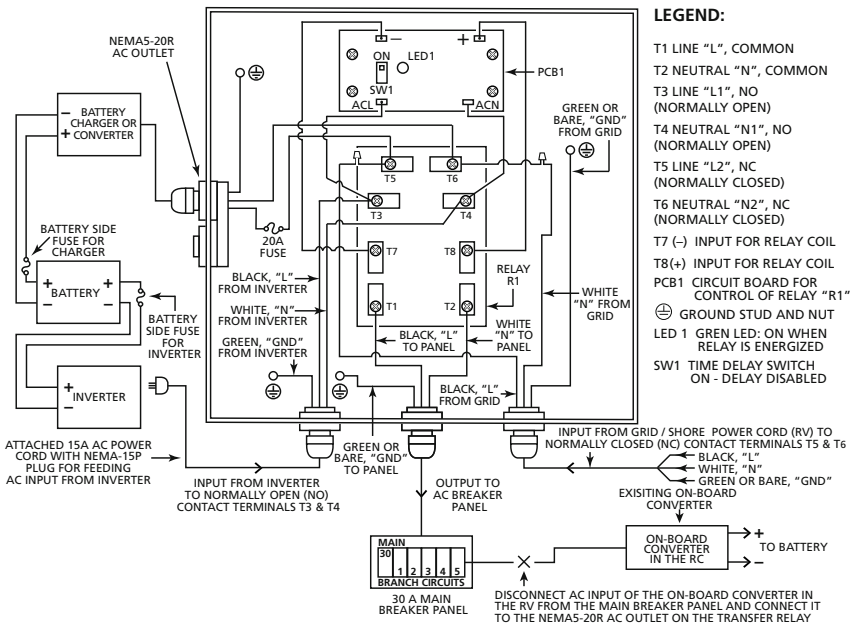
LEGEND:

T1 LINE "L", COMMON

T2 NEUTRAL "N", COMMON

T3 LINE "L1", NO (NORMALLY OPEN)

T4 NEUTRAL "N1", NO (NORMALLY OPEN)

T5 LINE "L2", NC (NORMALLY CLOSED)

T6 NEUTRAL "N2", NC (NORMALLY CLOSED)

T7 (–) INPUT FOR RELAY COIL

T8(+) INPUT FOR RELAY COIL

PCB1 CIRCUIT BOARD FOR CONTROL OF RELAY "R1"

GROUND STUD AND NUT

LED 1 GREN LED: ON WHEN RELAY IS ENERGIZED

SW1 TIME DELAY SWITCH ON - DELAY DISABLED

NEMA5-20R AC OUTLET

– +

ON LED1

SW1

ACL ACN

PCB1

GREEN OR BARE, "GND" FROM GRID

– BATTERY CHARGER OR + CONVERTER

T5 T6

T3 T4

20A FUSE

BATTERY SIDE FUSE FOR CHARGER

+ BATTERY –

BATTERY SIDE FUSE FOR INVERTER

T7 T8

RELAY R1

T1 T2

BLACK, "L" FROM INVERTER

WHITE, "N" FROM INVERTER

GREEN, "GND" FROM INVERTER

WHITE "N" FROM GRID

BLACK, "L" TO PANEL

WHITE "N" TO PANEL

+ INVERTER –

BLACK, "L" FROM GRID

ATTACHED 15A AC POWER CORD WITH NEMA-15P PLUG FOR FEEDING AC INPUT FROM INVERTER

INPUT FROM INVERTER TO NORMALLY OPEN (NO) CONTACT TERMINALS T3 & T4

GREEN OR BARE, "GND" TO PANEL

OUTPUT TO AC BREAKER PANEL

INPUT FROM GRID / SHORE POWER CORD (RV) TO NORMALLY CLOSED (NC) CONTACT TERMINALS T5 & T6

BLACK, "L"
WHITE, "N"
GREEN OR BARE, "GND"

EXISITING ON-BOARD CONVERTER

MAIN
30
1 2 3 4 5
BRANCH CIRCUITS

30 A MAIN BREAKER PANEL

ON-BOARD CONVERTER IN THE RC

+ – TO BATTERY

DISCONNECT AC INPUT OF THE ON-BOARD CONVERTER IN THE RV FROM THE MAIN BREAKER PANEL AND CONNECT IT TO THE NEMA5-20R AC OUTLET ON THE TRANSFER RELAY